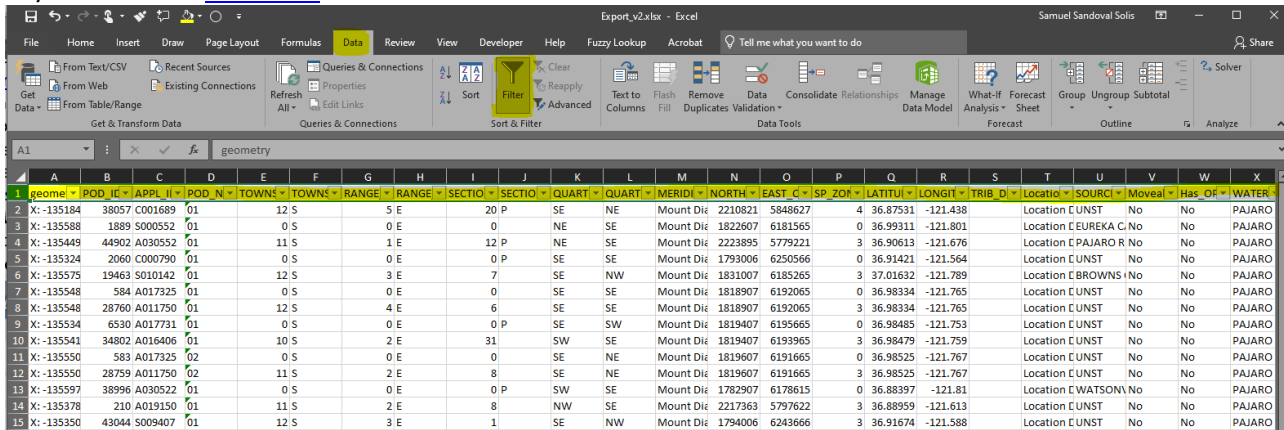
Export_v2.xlsx - Excel    Samuel Sandoval Solis

File  Home  Insert  Draw  Page Layout  Formulas  Data  Review  View  Developer  Help  Fuzzy Lookup  Acrobat  Tell me what you want to do  Share

Get Data  From Text/CSV  From Web  From Table/Range  Recent Sources  Existing Connections
Get & Transform Data
Refresh All  Queries & Connections  Properties  Edit Links
Queries & Connections
Sort  Filter  Clear  Reapply  Advanced
Sort & Filter
Text to Columns  Flash Fill  Remove Duplicates  Data Validation  Consolidate  Relationships  Manage Data Model
Data Tools
What-If Analysis  Forecast Sheet
Forecast
Group  Ungroup  Subtotal
Outline
Solver
Analyze

A1  fx  geometry

| | A | B | C | D | E | F | G | H | I | J | K | L | M | N | O | P | Q | R | S | T | U | V | W | X |
|---|---|---|---|---|---|---|---|---|---|---|---|---|---|---|---|---|---|---|---|---|---|---|---|---|
| 1 | geome | POD_ID | APPL_I | POD_N | TOWNS | TOWNS | RANGE | RANGE | SECTIO | SECTIO | QUART | QUART | MERIDI | NORTH | EAST_C | SP_ZON | LATITU | LONGIT | TRIB_D | Locatio | SOURC | Moveal | Has_OF | WATER |
| 2 | X: -135184 | 38057 | C001689 | 01 | 12 | S | 5 | E | 20 | P | SE | NE | Mount Dia | 2210821 | 5848627 | 4 | 36.87531 | -121.438 | | Location D | UNST | No | No | PAJARO |
| 3 | X: -135588 | 1889 | S000552 | 01 | 0 | S | 0 | E | 0 | | NE | SE | Mount Dia | 1822607 | 6181565 | 0 | 36.99311 | -121.801 | | Location D | EUREKA C | No | No | PAJARO |
| 4 | X: -135449 | 44902 | A030552 | 01 | 11 | S | 1 | E | 12 | P | NE | SE | Mount Dia | 2223895 | 5779221 | 3 | 36.90613 | -121.676 | | Location D | PAJARO R | No | No | PAJARO |
| 5 | X: -135324 | 2060 | C000790 | 01 | 0 | S | 0 | E | 0 | P | SE | SE | Mount Dia | 1793006 | 6250566 | 0 | 36.91421 | -121.564 | | Location D | UNST | No | No | PAJARO |
| 6 | X: -135575 | 19463 | S010142 | 01 | 12 | S | 3 | E | 7 | | SE | NW | Mount Dia | 1831007 | 6185265 | 3 | 37.01632 | -121.789 | | Location D | BROWNS | No | No | PAJARO |
| 7 | X: -135548 | 584 | A017325 | 01 | 0 | S | 0 | E | 0 | | SE | SE | Mount Dia | 1818907 | 6192065 | 0 | 36.98334 | -121.765 | | Location D | UNST | No | No | PAJARO |
| 8 | X: -135548 | 28760 | A011750 | 01 | 12 | S | 4 | E | 6 | | SE | SE | Mount Dia | 1818907 | 6192065 | 3 | 36.98334 | -121.765 | | Location D | UNST | No | No | PAJARO |
| 9 | X: -135534 | 6530 | A017731 | 01 | 0 | S | 0 | E | 0 | P | SE | SW | Mount Dia | 1819407 | 6195665 | 0 | 36.98485 | -121.753 | | Location D | UNST | No | No | PAJARO |
| 10 | X: -135541 | 34802 | A016406 | 01 | 10 | S | 2 | E | 31 | | SW | SE | Mount Dia | 1819407 | 6193965 | 3 | 36.98479 | -121.759 | | Location D | UNST | No | No | PAJARO |
| 11 | X: -135550 | 583 | A017325 | 02 | 0 | S | 0 | E | 0 | | SE | NE | Mount Dia | 1819607 | 6191665 | 0 | 36.98525 | -121.767 | | Location D | UNST | No | No | PAJARO |
| 12 | X: -135550 | 28759 | A011750 | 02 | 11 | S | 2 | E | 8 | | SE | NE | Mount Dia | 1819607 | 6191665 | 3 | 36.98525 | -121.767 | | Location D | UNST | No | No | PAJARO |
| 13 | X: -135597 | 38996 | A030522 | 01 | 0 | S | 0 | E | 0 | P | SW | SE | Mount Dia | 1782907 | 6178615 | 0 | 36.88397 | -121.81 | | Location D | WATSON | No | No | PAJARO |
| 14 | X: -135378 | 210 | A019150 | 01 | 11 | S | 2 | E | 8 | | NW | SE | Mount Dia | 2217363 | 5797622 | 3 | 36.88959 | -121.613 | | Location D | UNST | No | No | PAJARO |
| 15 | X: -135350 | 43044 | S009407 | 01 | 12 | S | 3 | E | 1 | | SE | NW | Mount Dia | 1794006 | 6243666 | 3 | 36.91674 | -121.588 | | Location D | UNST | No | No | PAJARO |